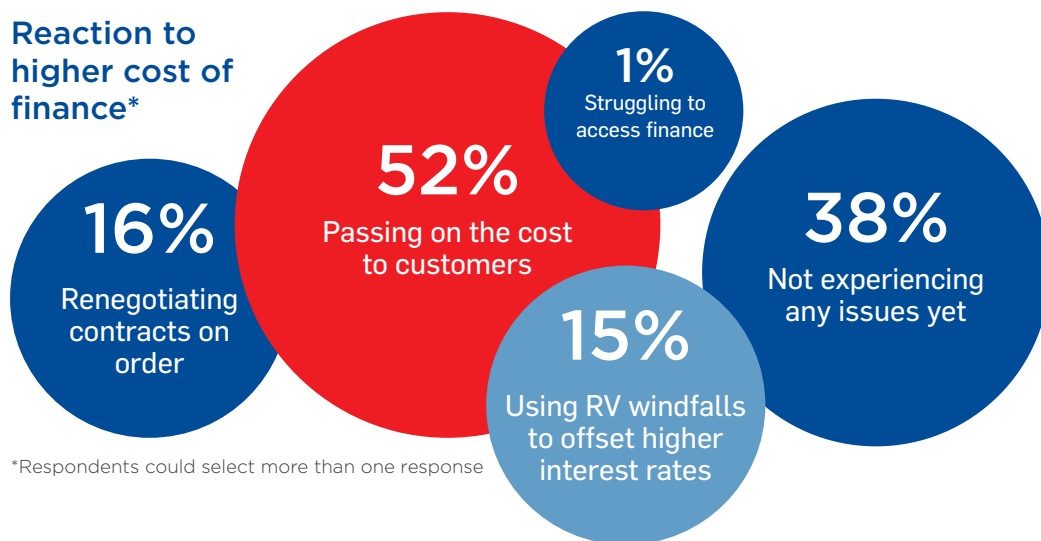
Reaction to higher cost of finance*

16%
Renegotiating contracts on order

52%
Passing on the cost to customers

1%
Struggling to access finance

15%
Using RV windfalls to offset higher interest rates

38%
Not experiencing any issues yet

*Respondents could select more than one response